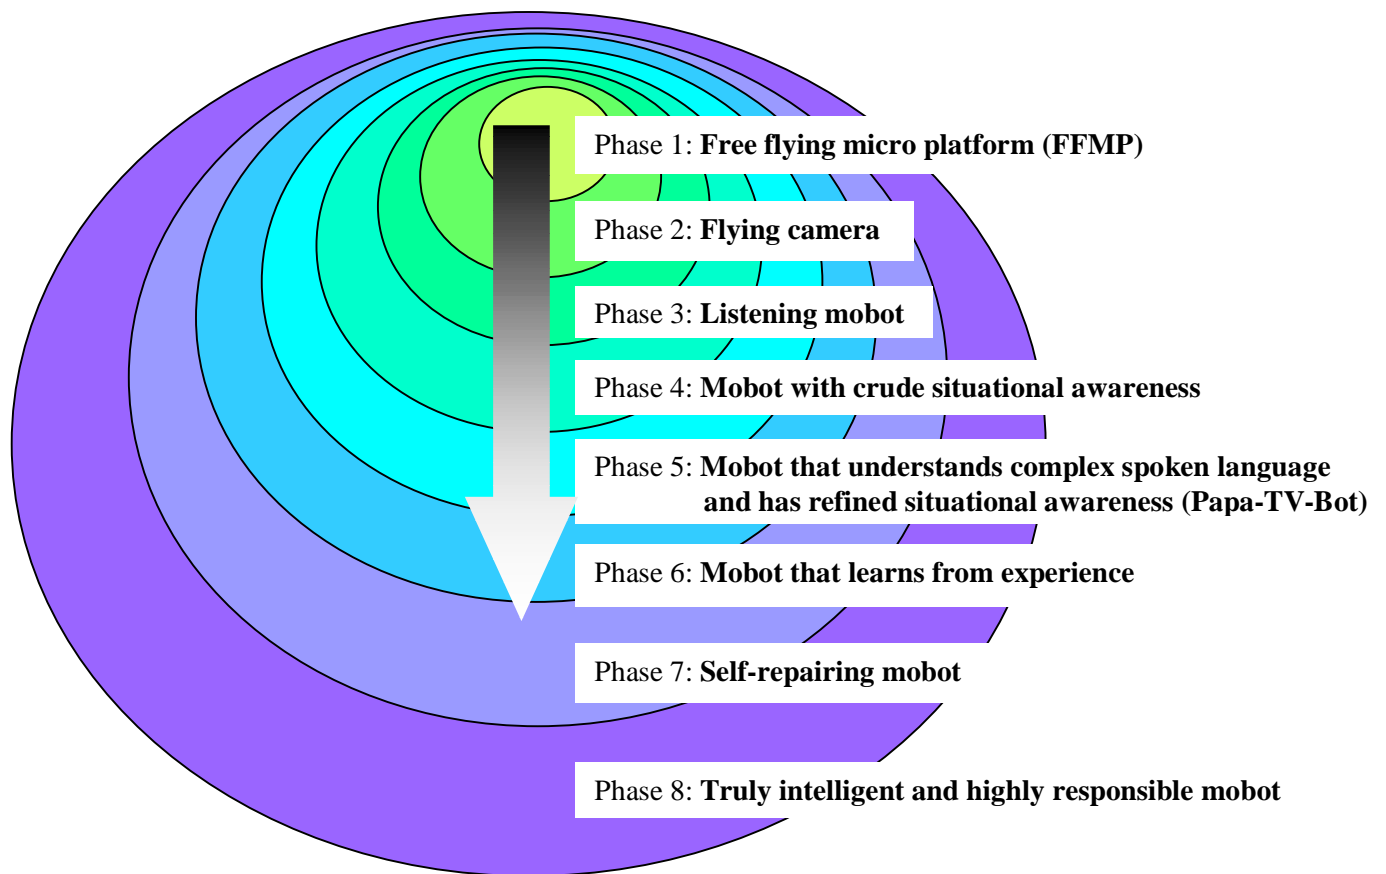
Phase 1: **Free flying micro platform (FFMP)**

Phase 2: **Flying camera**

Phase 3: **Listening mobot**

Phase 4: **Mobot with crude situational awareness**

Phase 5: **Mobot that understands complex spoken language and has refined situational awareness (Papa-TV-Bot)**

Phase 6: **Mobot that learns from experience**

Phase 7: **Self-repairing mobot**

Phase 8: **Truly intelligent and highly responsible mobot**